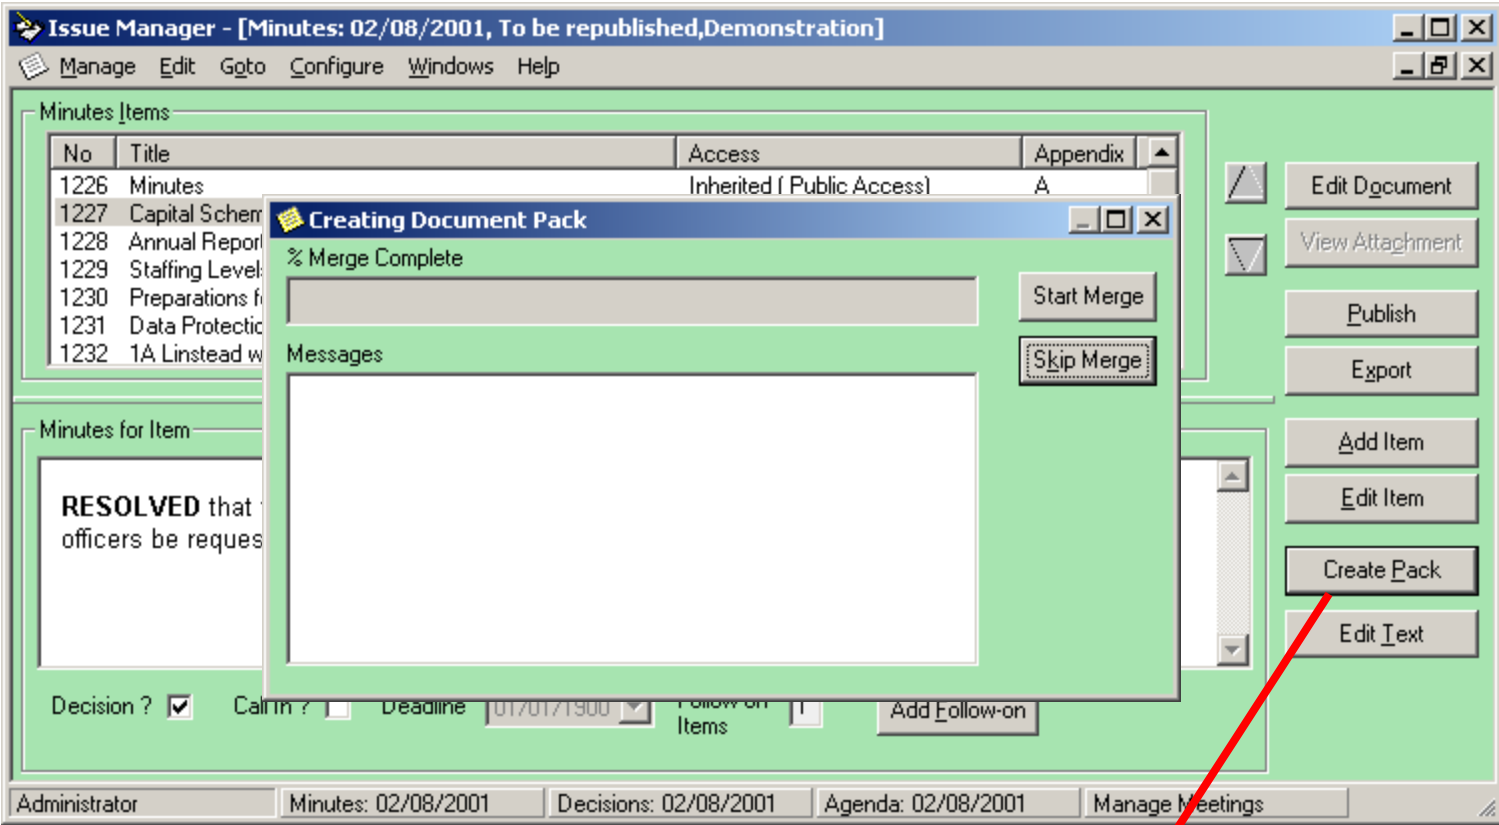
Issue Manager - [Minutes: 02/08/2001, To be republished,Demonstration]

Manage Edit Goto Configure Windows Help

Minutes Items

| No | Title | Access | Appendix |
|---|---|---|---|
| 1226 | Minutes | Inherited ( Public Access) | A |
| 1227 | Capital Schem | | |
| 1228 | Annual Repor | | |
| 1229 | Staffing Level | | |
| 1230 | Preparations f | | |
| 1231 | Data Protectio | | |
| 1232 | 1A Linstead w | | |

Creating Document Pack

% Merge Complete

Start Merge

Messages

Skip Merge

Edit Document
View Attachment
Publish
Export
Add Item
Edit Item
Create Pack
Edit Text

Minutes for Item

RESOLVED that officers be reques

Decision ? Call In ? Deadline 01/01/1900 Follow-on Items 1 Add Follow-on

Administrator | Minutes: 02/08/2001 | Decisions: 02/08/2001 | Agenda: 02/08/2001 | Manage Meetings